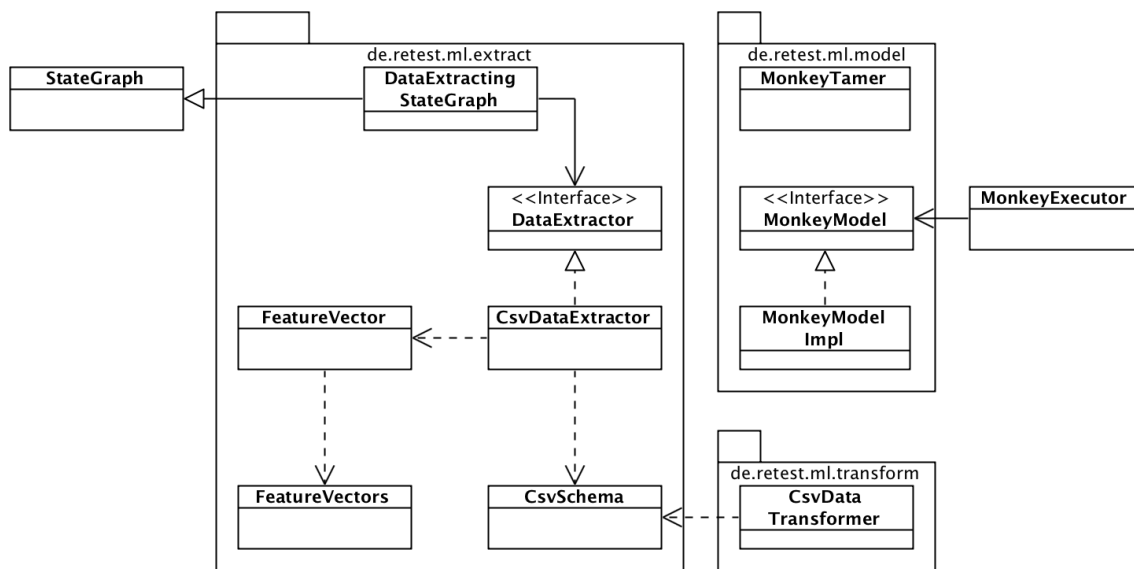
StateGraph

de.retest.ml.extract

DataExtracting StateGraph

<<Interface>>
DataExtractor

FeatureVector

CsvDataExtractor

FeatureVectors

CsvSchema

de.retest.ml.model

MonkeyTamer

<<Interface>>
MonkeyModel

MonkeyModel Impl

MonkeyExecutor

de.retest.ml.transform

CsvData Transformer